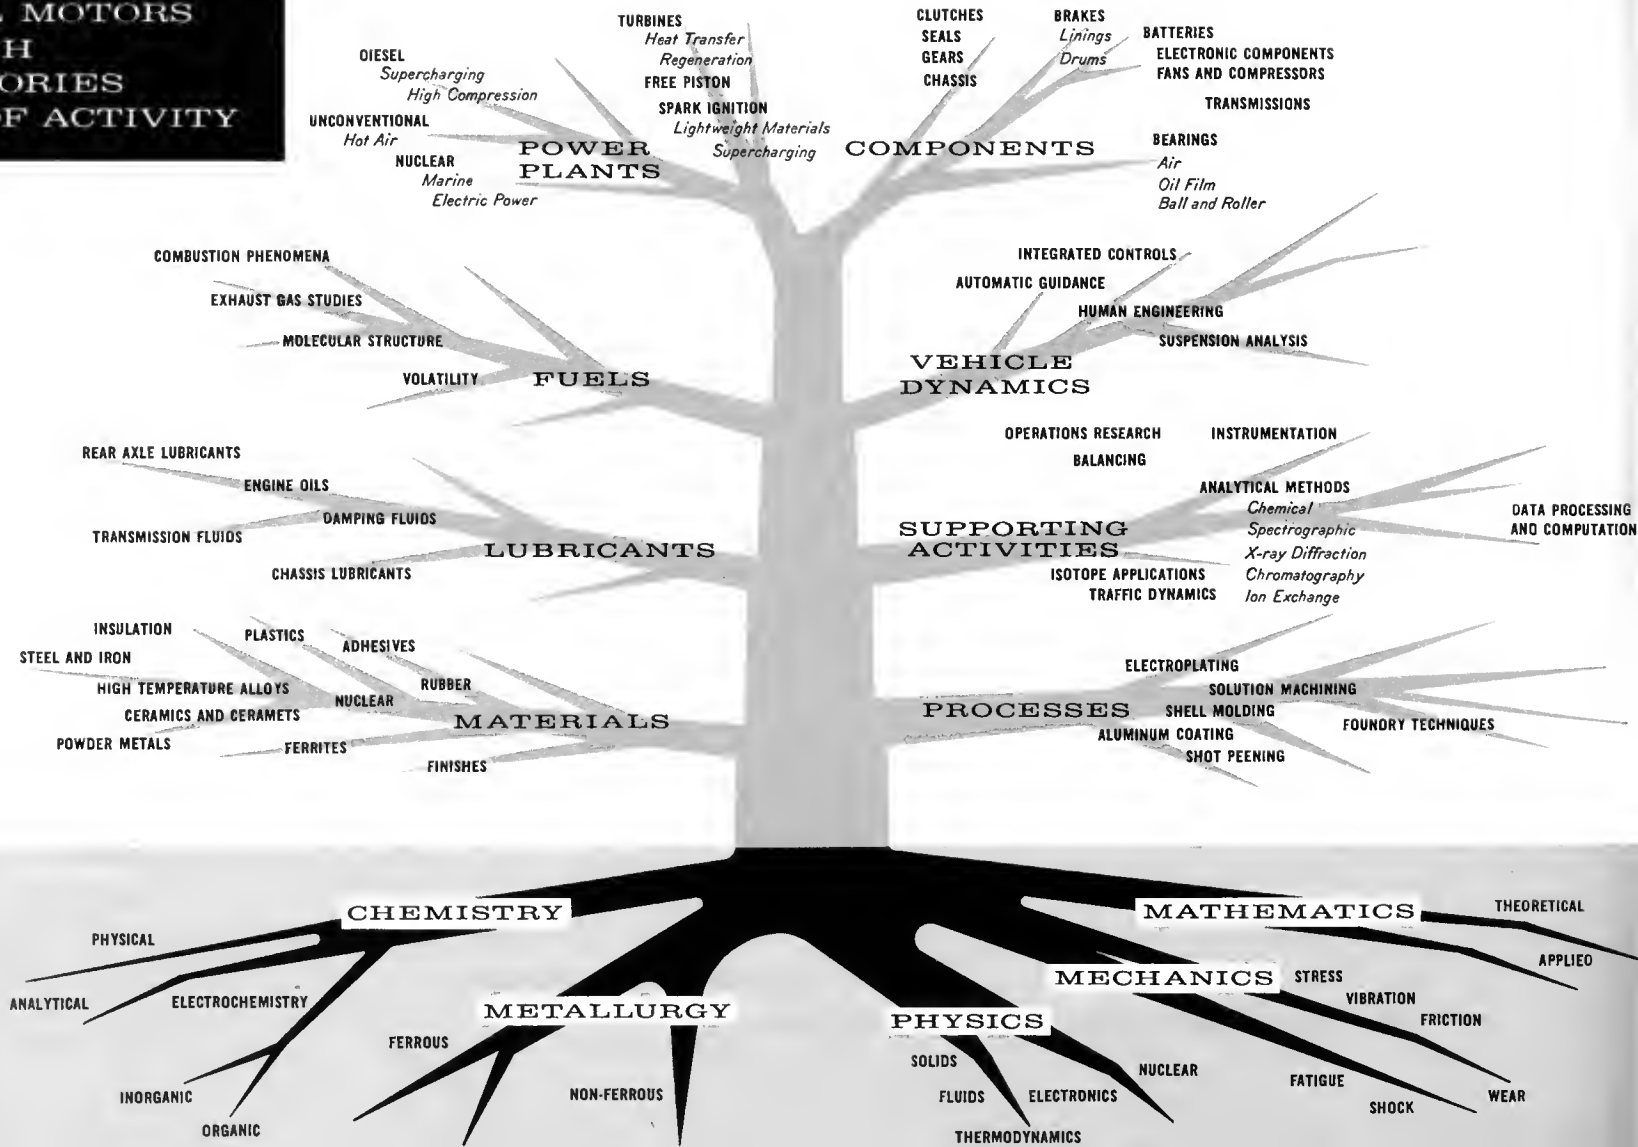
MOTORS
H
ORIES
F ACTIVITY

POWER PLANTS

DIESEL
Supercharging
High Compression
UNCONVENTIONAL
Hot Air
NUCLEAR
Marine
Electric Power
TURBINES
Heat Transfer
Regeneration
FREE PISTON
SPARK IGNITION
Lightweight Materials
Supercharging

COMPONENTS

CLUTCHES
SEALS
GEARS
CHASSIS
BRAKES
Linings
Drums
BATTERIES
ELECTRONIC COMPONENTS
FANS AND COMPRESSORS
TRANSMISSIONS
BEARINGS
Air
Oil Film
Ball and Roller

FUELS

COMBUSTION PHENOMENA
EXHAUST GAS STUDIES
MOLECULAR STRUCTURE
VOLATILITY

VEHICLE DYNAMICS

INTEGRATED CONTROLS
AUTOMATIC GUIDANCE
HUMAN ENGINEERING
SUSPENSION ANALYSIS

LUBRICANTS

REAR AXLE LUBRICANTS
ENGINE OILS
DAMPING FLUIDS
TRANSMISSION FLUIDS
CHASSIS LUBRICANTS

SUPPORTING ACTIVITIES

OPERATIONS RESEARCH
INSTRUMENTATION
BALANCING
ANALYTICAL METHODS
Chemical
Spectrographic
X-ray Diffraction
Chromatography
Ion Exchange
DATA PROCESSING AND COMPUTATION
ISOTOPE APPLICATIONS
TRAFFIC DYNAMICS

MATERIALS

INSULATION
PLASTICS
ADHESIVES
STEEL AND IRON
HIGH TEMPERATURE ALLOYS
NUCLEAR
RUBBER
CERAMICS AND CERAMETS
POWDER METALS
FERRITES
FINISHES

PROCESSES

ELECTROPLATING
SOLUTION MACHINING
SHELL MOLDING
FOUNDRY TECHNIQUES
ALUMINUM COATING
SHOT PEENING

CHEMISTRY
PHYSICAL
ANALYTICAL
ELECTROCHEMISTRY
INORGANIC
ORGANIC

METALLURGY
FERROUS
NON-FERROUS

PHYSICS
SOLIDS
FLUIDS
ELECTRONICS
THERMODYNAMICS
NUCLEAR

MECHANICS
STRESS
VIBRATION
FRICTION
FATIGUE
SHOCK
WEAR

MATHEMATICS
THEORETICAL
APPLIED